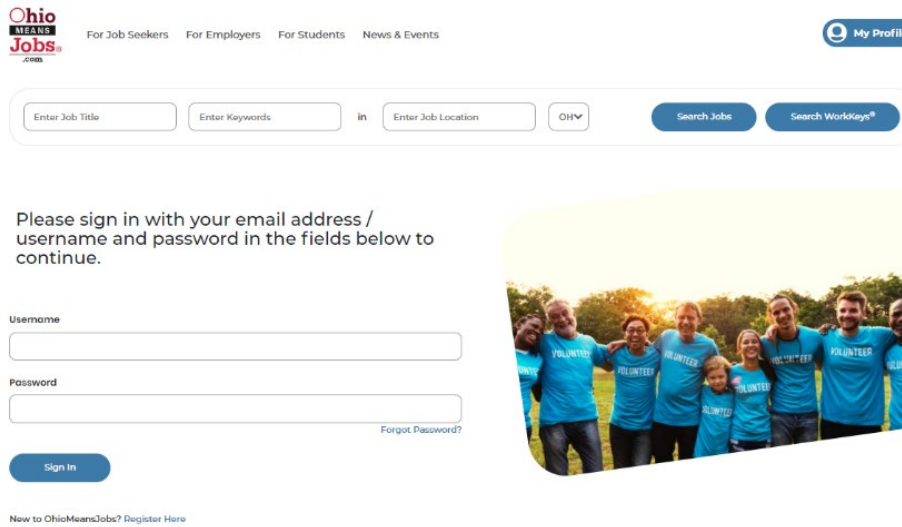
Ohio MEANS Jobs .com

For Job Seekers For Employers For Students News & Events

My Profil

Enter Job Title Enter Keywords in Enter Job Location OH

Search Jobs Search WorkKeys®

Please sign in with your email address / username and password in the fields below to continue.

Username

Password

Forgot Password?

Sign In

New to OhioMeansJobs? Register Here

VOLUNTEER VOLUNTEER VOLUNTEER VOLUNTEER VOLUNTEER VOLUNTEER VOLUNTEER VOLUNTEER